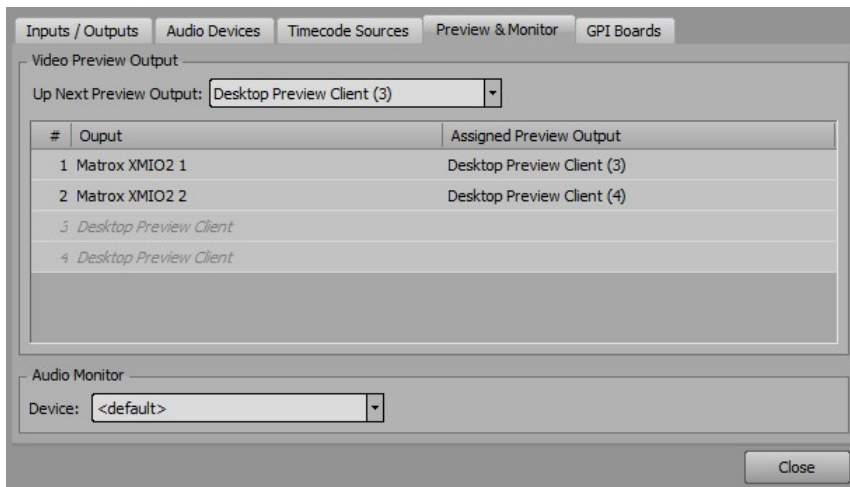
Inputs / Outputs | Audio Devices | Timecode Sources | Preview & Monitor | GPI Boards

Video Preview Output

Up Next Preview Output: Desktop Preview Client (3)

| # | Ouput | Assigned Preview Output |
|---|---|---|
| 1 | Matrox XMIO2 1 | Desktop Preview Client (3) |
| 2 | Matrox XMIO2 2 | Desktop Preview Client (4) |
| 3 | Desktop Preview Client | |
| 4 | Desktop Preview Client | |

Audio Monitor

Device: <default>

Close